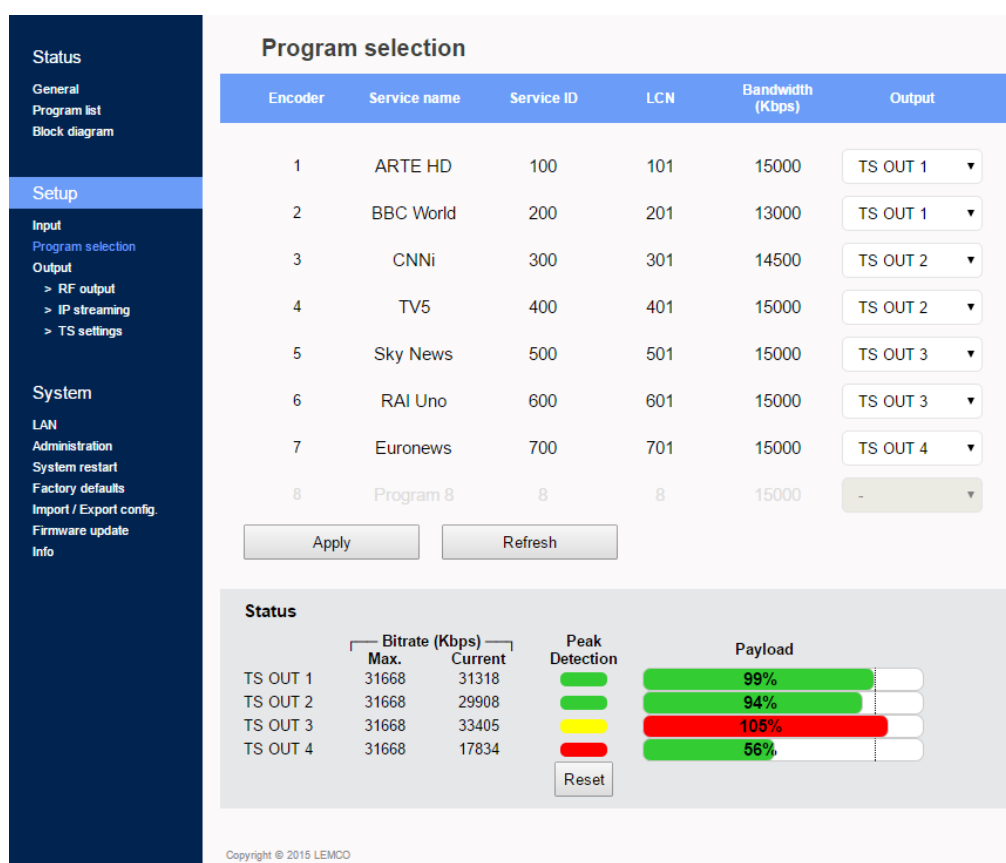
Status
General
Program list
Block diagram

Setup
Input
Program selection
Output
> RF output
> IP streaming
> TS settings

System
LAN
Administration
System restart
Factory defaults
Import / Export config.
Firmware update
Info

Program selection

| Encoder | Service name | Service ID | LCN | Bandwidth (Kbps) | Output |
|---|---|---|---|---|---|
| 1 | ARTE HD | 100 | 101 | 15000 | TS OUT 1 ▼ |
| 2 | BBC World | 200 | 201 | 13000 | TS OUT 1 ▼ |
| 3 | CNNi | 300 | 301 | 14500 | TS OUT 2 ▼ |
| 4 | TV5 | 400 | 401 | 15000 | TS OUT 2 ▼ |
| 5 | Sky News | 500 | 501 | 15000 | TS OUT 3 ▼ |
| 6 | RAI Uno | 600 | 601 | 15000 | TS OUT 3 ▼ |
| 7 | Euronews | 700 | 701 | 15000 | TS OUT 4 ▼ |
| 8 | Program 8 | 8 | 8 | 15000 | - ▼ |

Apply
Refresh

Status

| | Bitrate (Kbps) Max. | Current | Peak Detection | Payload |
|---|---|---|---|---|
| TS OUT 1 | 31668 | 31318 | | 99% |
| TS OUT 2 | 31668 | 29908 | | 94% |
| TS OUT 3 | 31668 | 33405 | | 105% |
| TS OUT 4 | 31668 | 17834 | | 56% |

Reset

Copyright © 2015 LEMCO